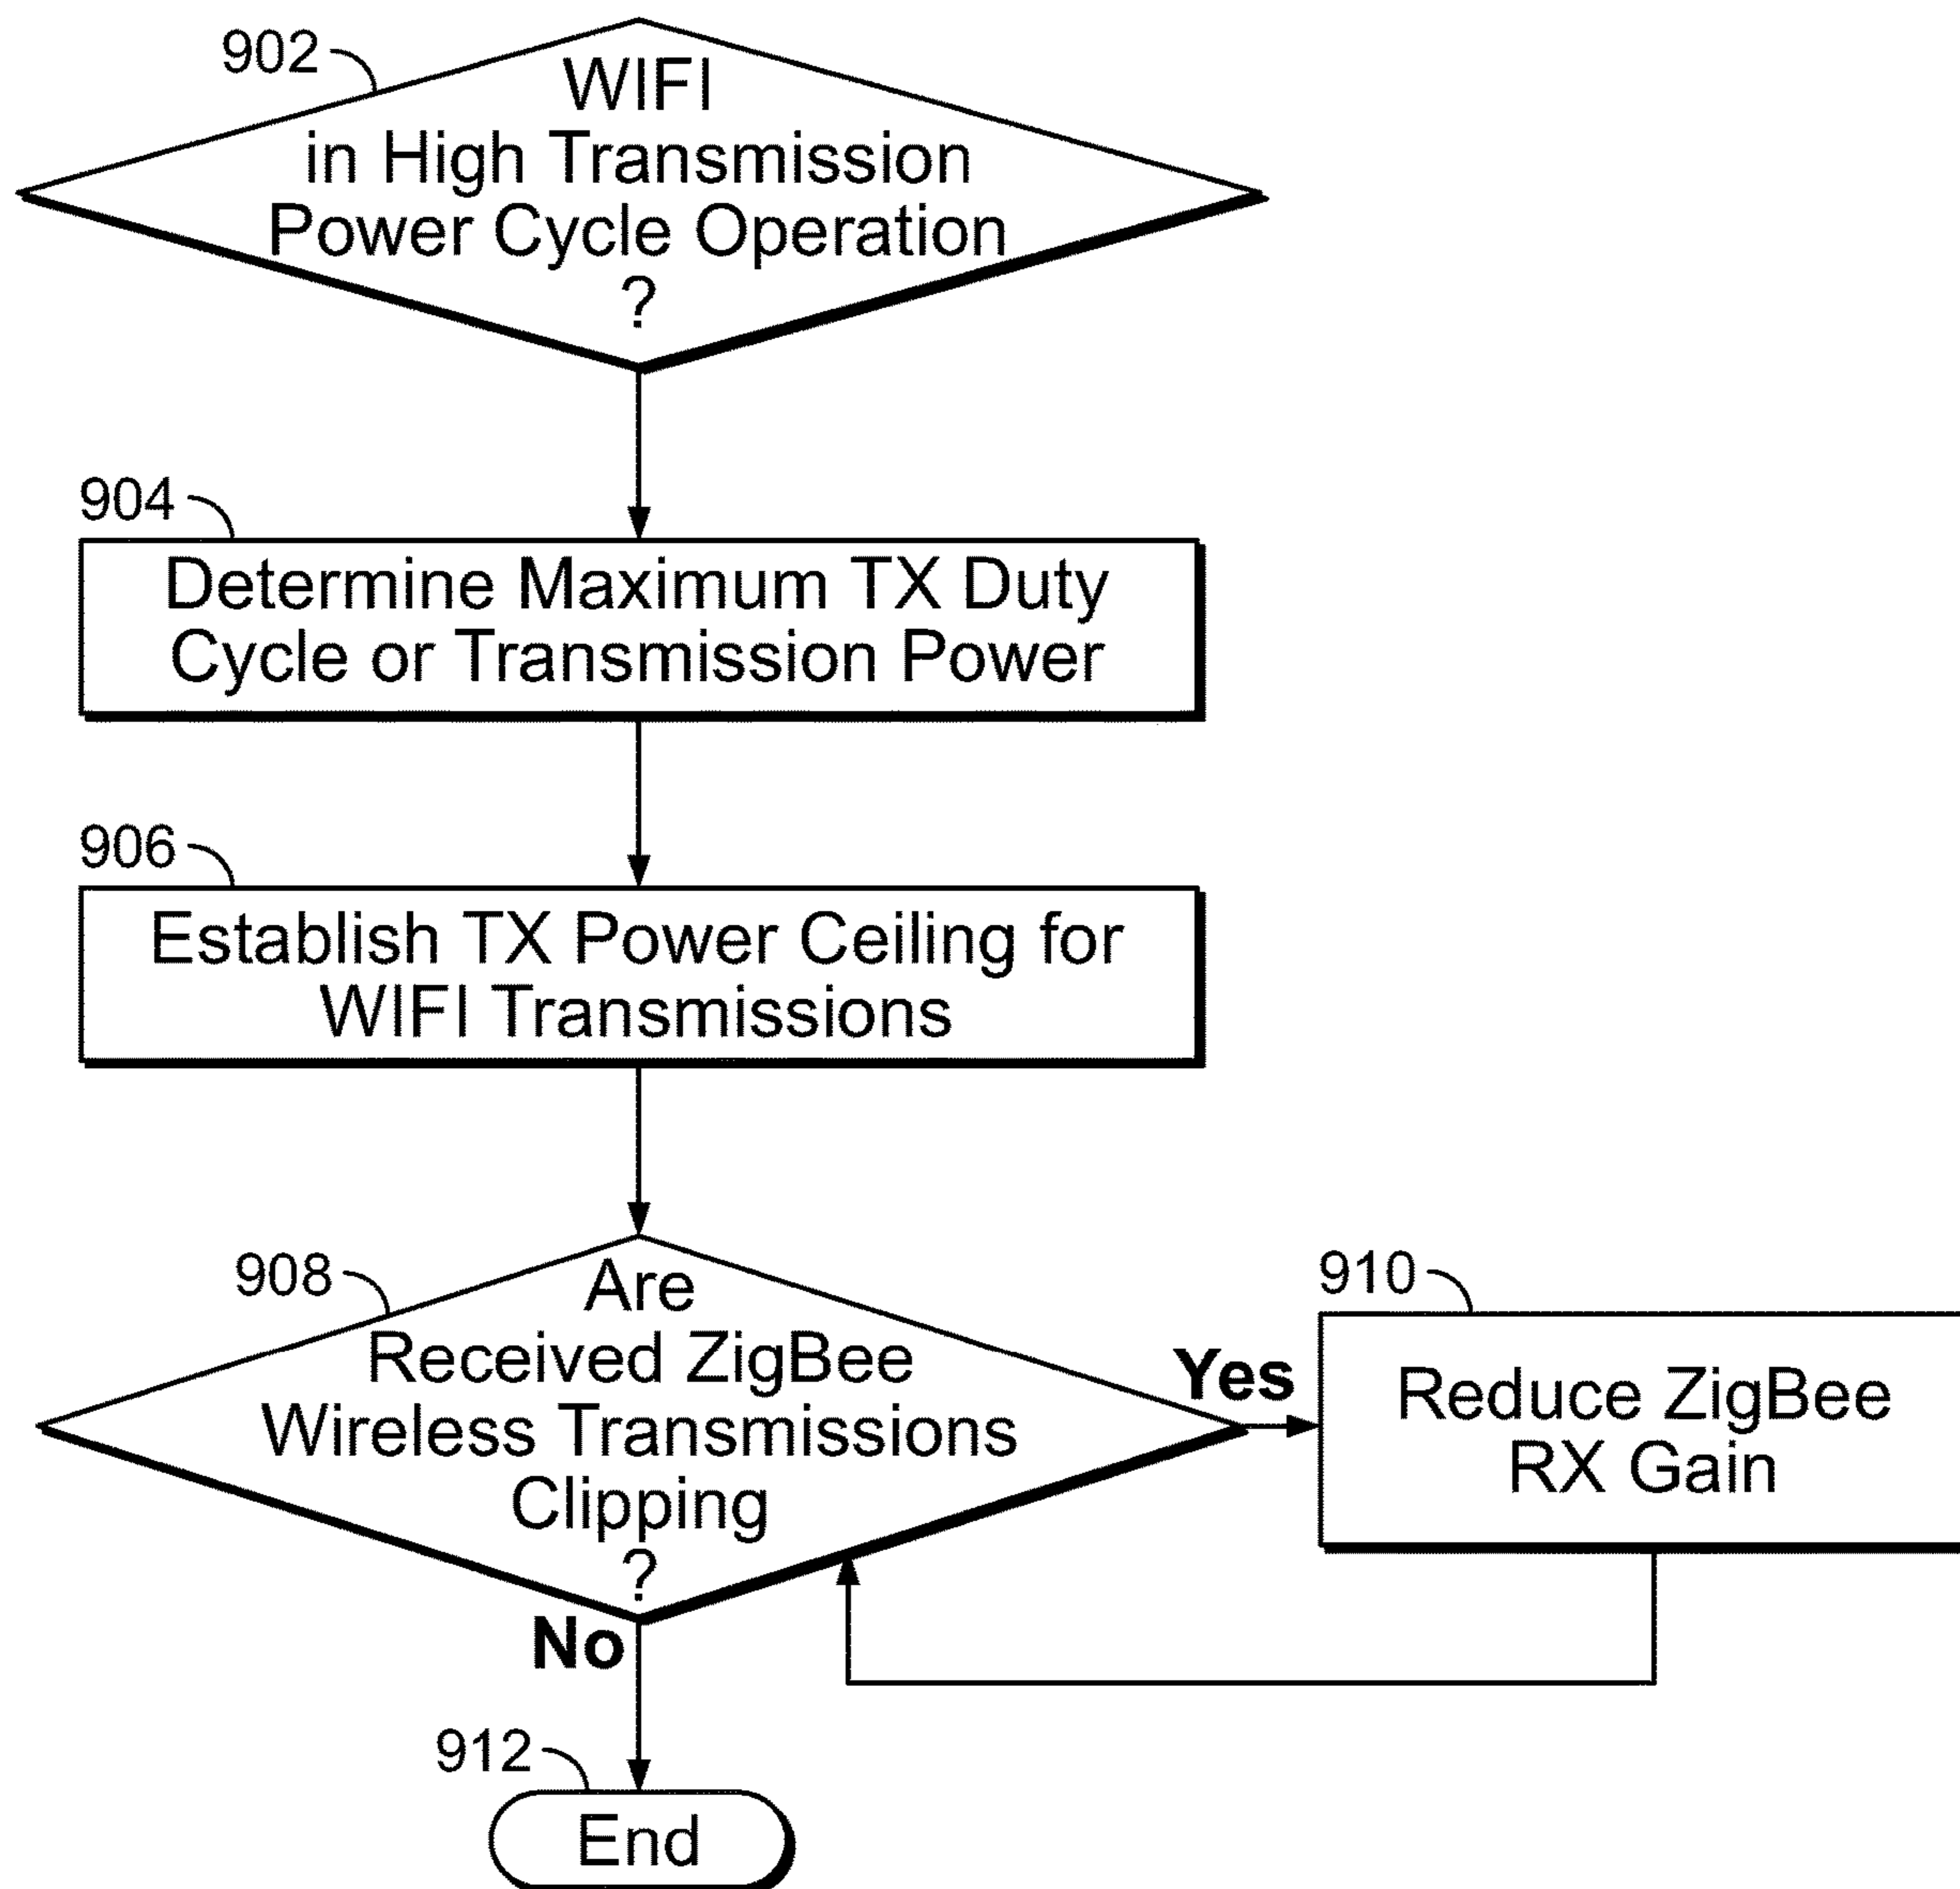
902
WIFI in High Transmission Power Cycle Operation ?

904
Determine Maximum TX Duty Cycle or Transmission Power

906
Establish TX Power Ceiling for WIFI Transmissions

908
Are Received ZigBee Wireless Transmissions Clipping ?

Yes

910
Reduce ZigBee RX Gain

No

912
End